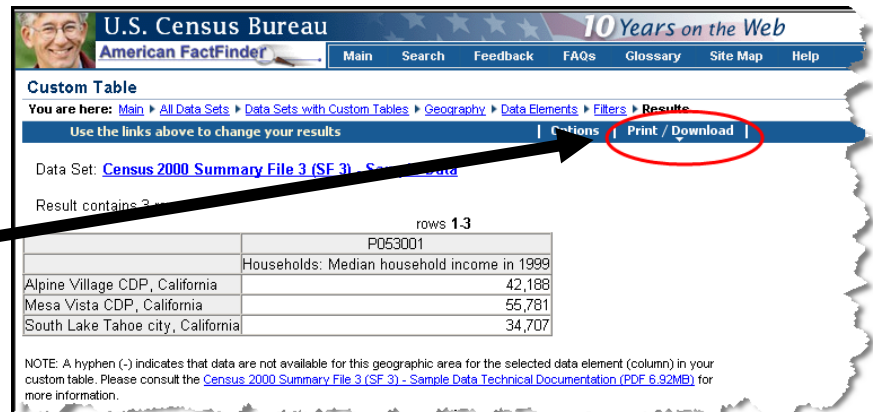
U.S. Census Bureau

10 Years on the Web

American FactFinder

Main | Search | Feedback | FAQs | Glossary | Site Map | Help

Custom Table

You are here: Main ▸ All Data Sets ▸ Data Sets with Custom Tables ▸ Geography ▸ Data Elements ▸ Filters ▸ Results

Use the links above to change your results | Options | Print / Download |

Data Set: Census 2000 Summary File 3 (SF 3) - Sa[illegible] Data

Result contains 3 r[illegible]

rows 1-3

| | P053001 |
|---|---|
| | Households: Median household income in 1999 |
| Alpine Village CDP, California | 42,188 |
| Mesa Vista CDP, California | 55,781 |
| South Lake Tahoe city, California | 34,707 |

NOTE: A hyphen (-) indicates that data are not available for this geographic area for the selected data element (column) in your custom table. Please consult the Census 2000 Summary File 3 (SF 3) - Sample Data Technical Documentation (PDF 6.92MB) for more information.